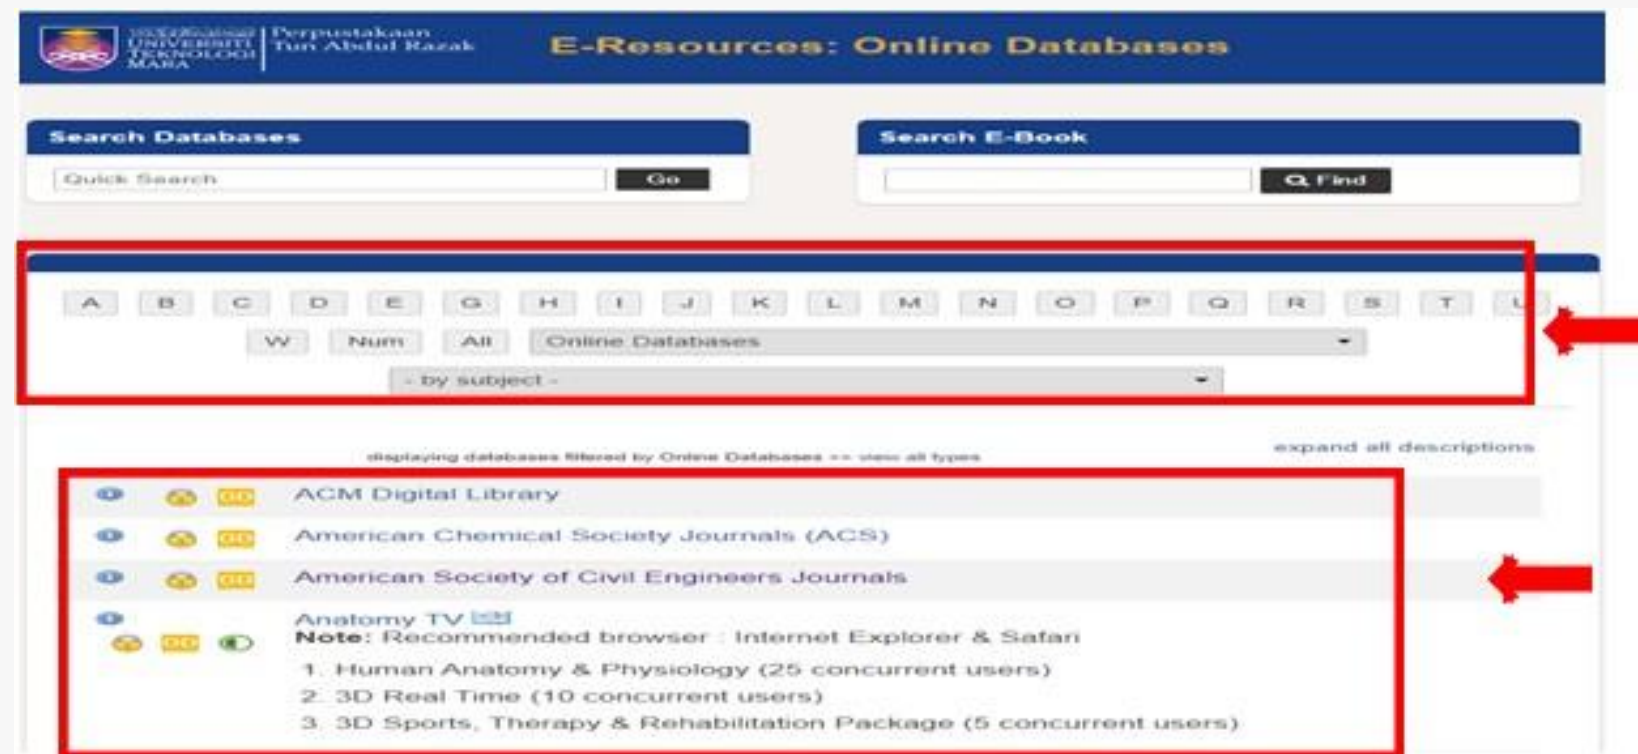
UNIVERSITI TEKNOLOGI MARA | Perpustakaan Tun Abdul Razak

E-Resources: Online Databases

Search Databases

Quick Search

Go

Search E-Book

Find

A B C D E G H I J K L M N O P Q R S T U

W Num All Online Databases

- by subject -

displaying databases filtered by Online Databases << view all types

expand all descriptions

ACM Digital Library

American Chemical Society Journals (ACS)

American Society of Civil Engineers Journals

Anatomy TV

**Note:** Recommended browser : Internet Explorer & Safari

1. Human Anatomy & Physiology (25 concurrent users)

2. 3D Real Time (10 concurrent users)

3. 3D Sports, Therapy & Rehabilitation Package (5 concurrent users)